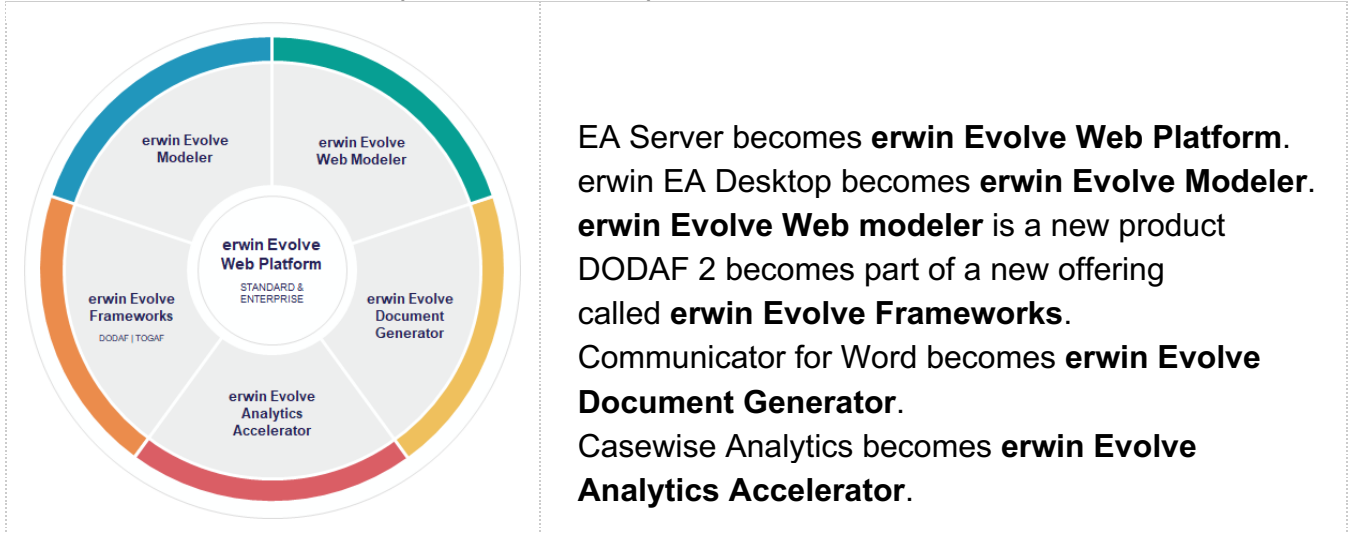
erwin Evolve Modeler

erwin Evolve Web Modeler

erwin Evolve Web Platform
STANDARD & ENTERPRISE

erwin Evolve Frameworks
DODAF | TOGAF

erwin Evolve Document Generator

erwin Evolve Analytics Accelerator

EA Server becomes **erwin Evolve Web Platform**.
erwin EA Desktop becomes **erwin Evolve Modeler**.
**erwin Evolve Web modeler** is a new product
DODAF 2 becomes part of a new offering called **erwin Evolve Frameworks**.
Communicator for Word becomes **erwin Evolve Document Generator**.
Casewise Analytics becomes **erwin Evolve Analytics Accelerator**.